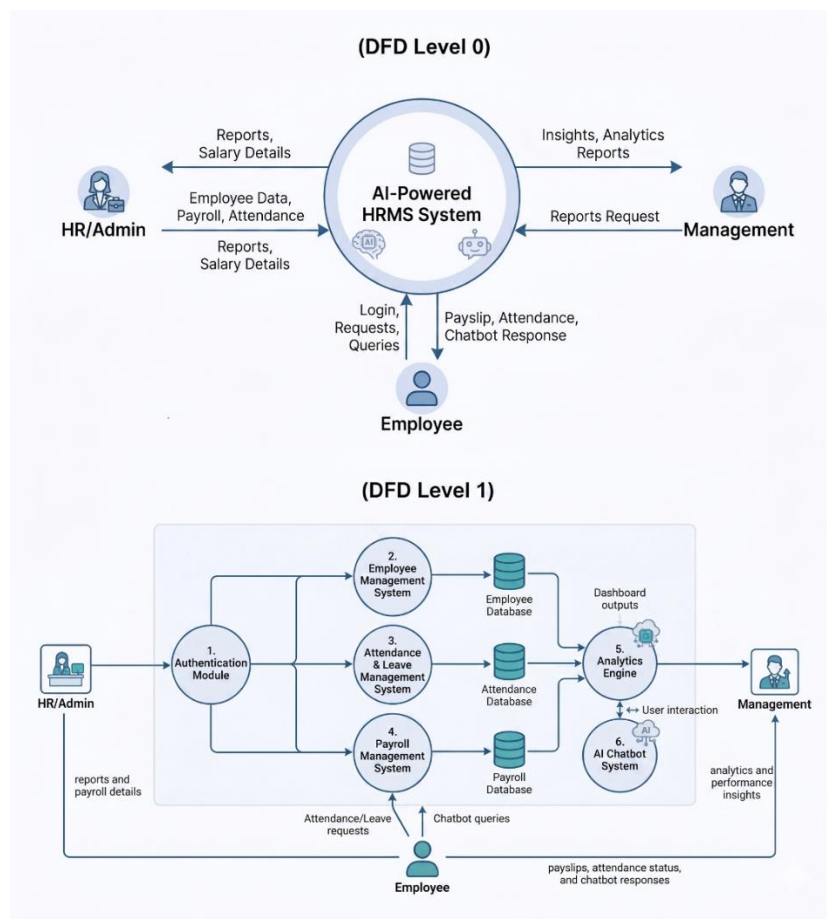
(DFD Level 0)

Reports, Salary Details

Insights, Analytics Reports

AI-Powered HRMS System

HR/Admin

Employee Data, Payroll, Attendance

Reports, Salary Details

Reports Request

Management

Login, Requests, Queries

Payslip, Attendance, Chatbot Response

Employee

(DFD Level 1)

2. Employee Management System

Employee Database

Dashboard outputs

1. Authentication Module

3. Attendance & Leave Management System

Attendance Database

5. Analytics Engine

HR/Admin

Management

User interaction

4. Payroll Management System

Payroll Database

6. AI Chatbot System

reports and payroll details

analytics and performance insights

Attendance/Leave requests

Chatbot queries

Employee

payslips, attendance status, and chatbot responses